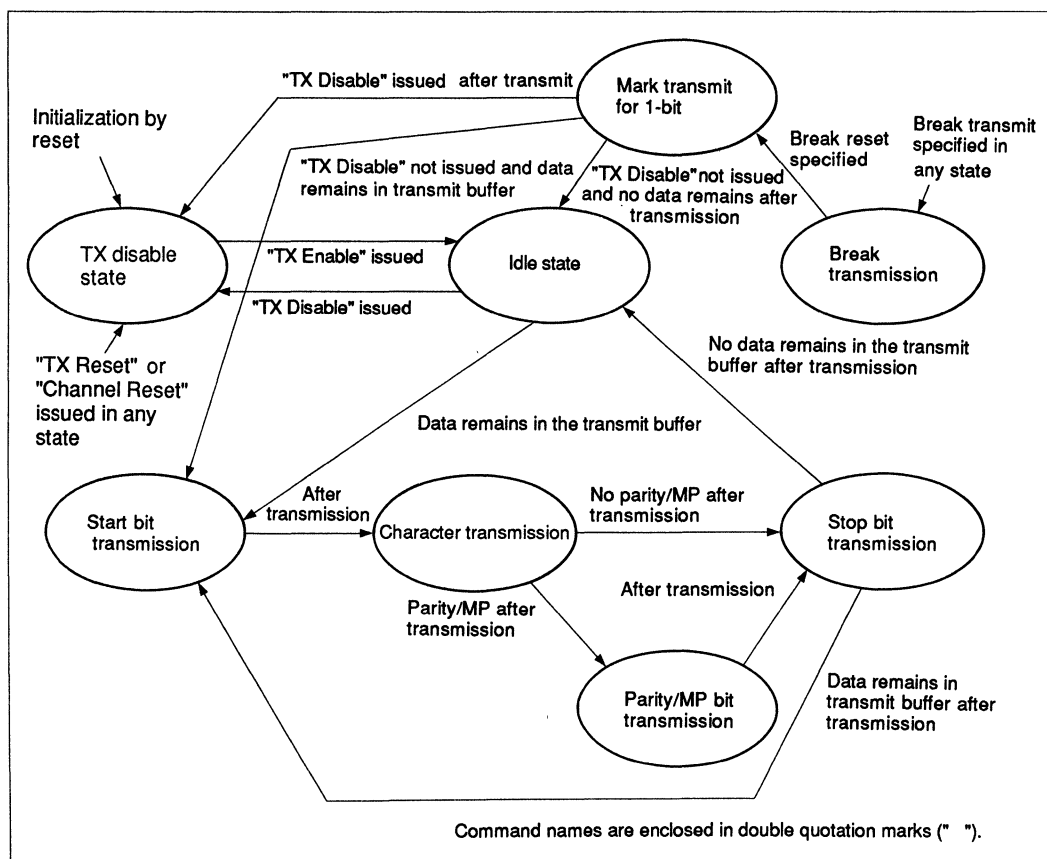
"TX Disable" issued after transmit

Mark transmit for 1-bit

Initialization by reset

Break reset specified

Break transmit specified in any state

"TX Disable" not issued and data remains in transmit buffer

"TX Disable" not issued and no data remains after transmission

TX disable state

"TX Enable" issued

Idle state

Break transmission

"TX Disable" issued

"TX Reset" or "Channel Reset" issued in any state

No data remains in the transmit buffer after transmission

Data remains in the transmit buffer

Start bit transmission

After transmission

Character transmission

No parity/MP after transmission

Stop bit transmission

After transmission

Parity/MP after transmission

Parity/MP bit transmission

Data remains in transmit buffer after transmission

Command names are enclosed in double quotation marks (" ").